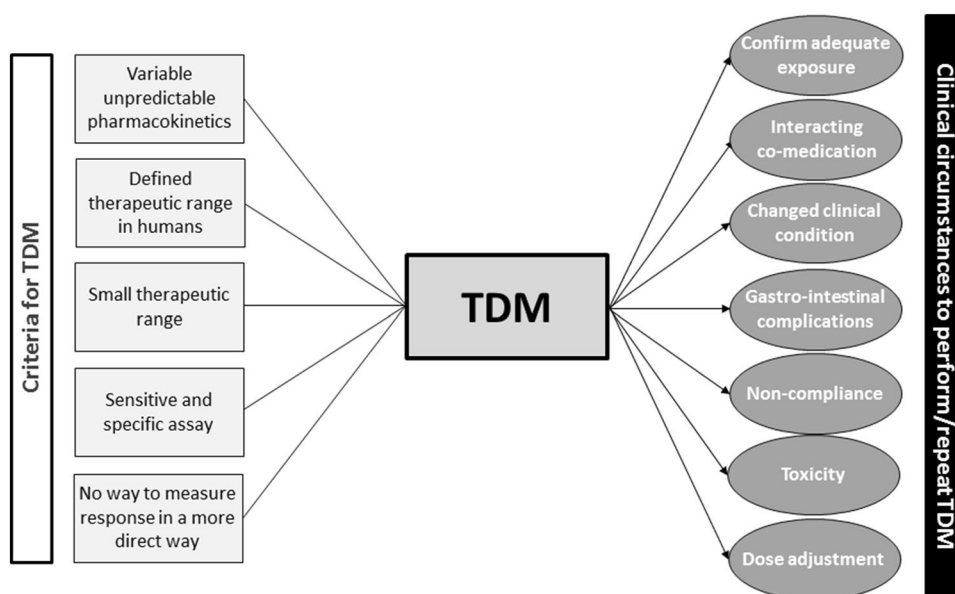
Criteria for TDM

Variable unpredictable pharmacokinetics

Defined therapeutic range in humans

Small therapeutic range

Sensitive and specific assay

No way to measure response in a more direct way

TDM

Confirm adequate exposure

Interacting co-medication

Changed clinical condition

Gastro-intestinal complications

Non-compliance

Toxicity

Dose adjustment

Clinical circumstances to perform/repeat TDM